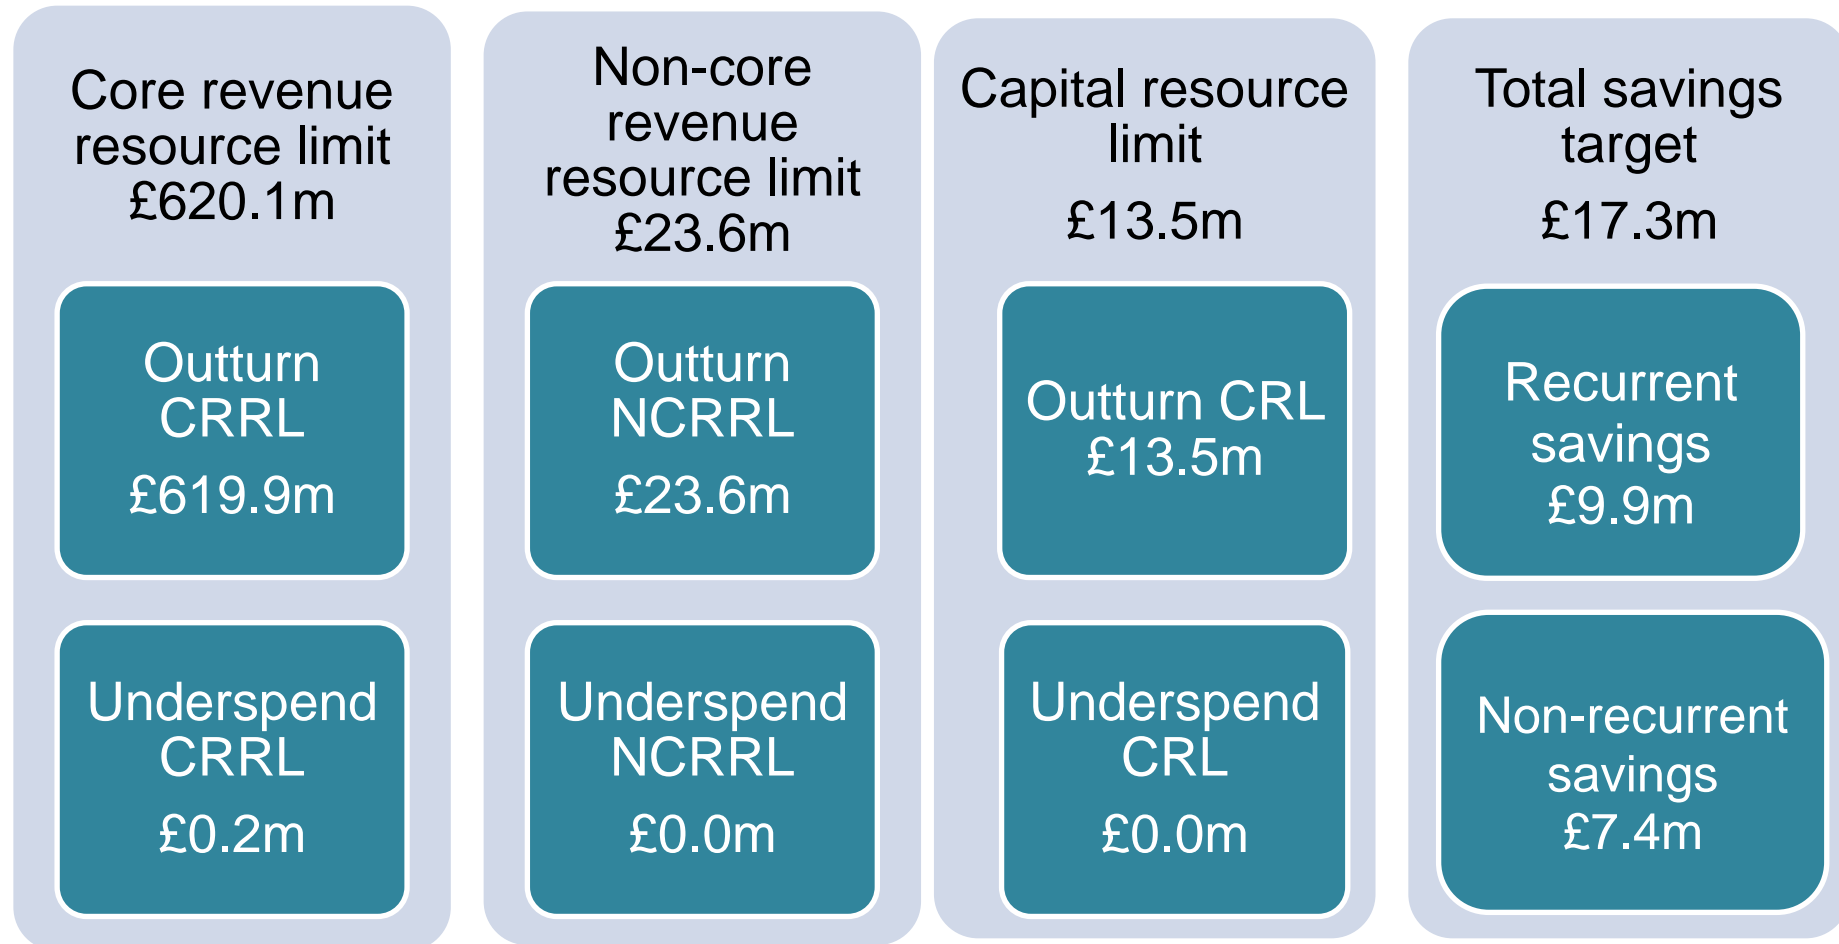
Core revenue resource limit £620.1m

Outturn CRRL £619.9m

Underspend CRRL £0.2m

Non-core revenue resource limit £23.6m

Outturn NCRRL £23.6m

Underspend NCRRL £0.0m

Capital resource limit £13.5m

Outturn CRL £13.5m

Underspend CRL £0.0m

Total savings target £17.3m

Recurrent savings £9.9m

Non-recurrent savings £7.4m